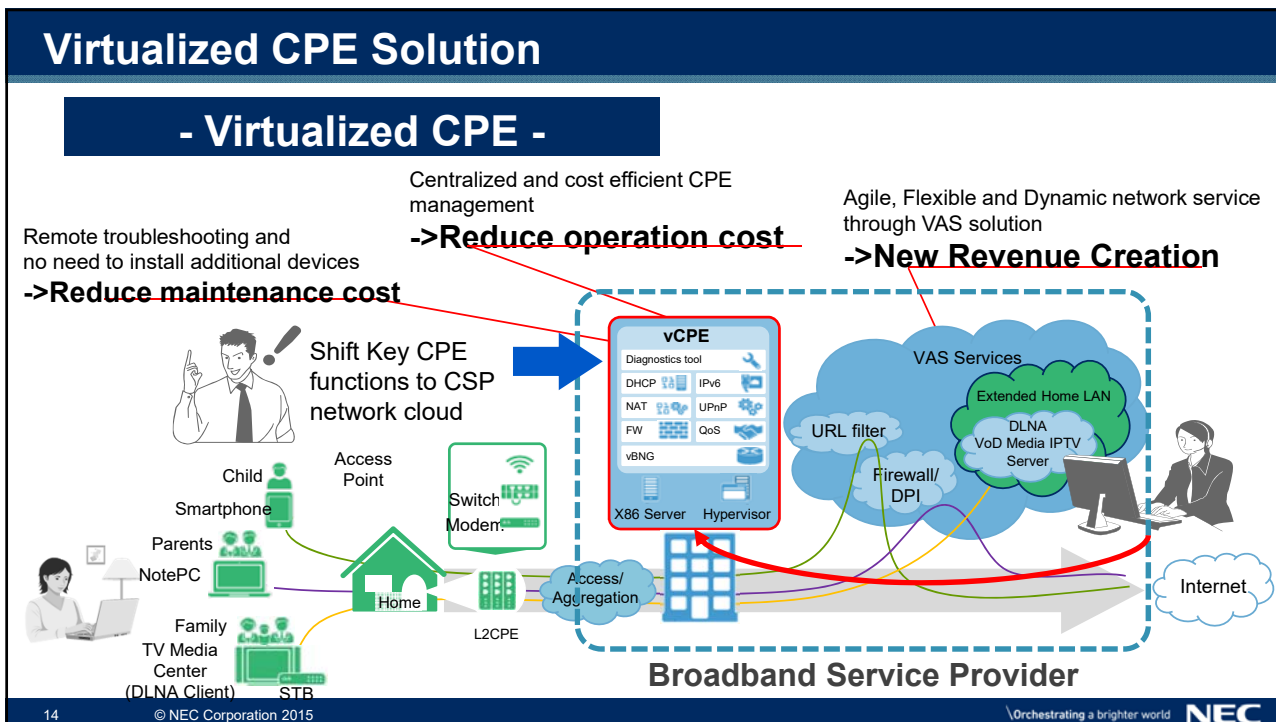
Virtualized CPE Solution

- Virtualized CPE -

Centralized and cost efficient CPE management
->Reduce operation cost

Agile, Flexible and Dynamic network service through VAS solution
->New Revenue Creation

Remote troubleshooting and no need to install additional devices
->Reduce maintenance cost

Shift Key CPE functions to CSP network cloud

vCPE
Diagnostics tool
DHCP
IPv6
NAT
UPnP
FW
QoS
vBNG
X86 Server
Hypervisor

VAS Services
Extended Home LAN
URL filter
DLNA
VoD Media IPTV Server
Firewall/ DPI

Child
Smartphone
Parents
NotePC
Family
TV Media Center (DLNA Client)
STB
Access Point
Switch/ Modem
Home
L2CPE
Access/ Aggregation
Internet

Broadband Service Provider

14
© NEC Corporation 2015
\Orchestrating a brighter world
NEC